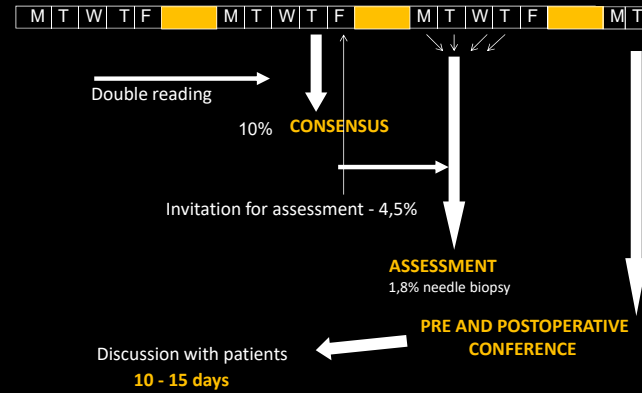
| M | T | W | T | F |  | M | T | W | T | F |  | M | T | W | T | F |  | M | T |
|---|---|---|---|---|---|---|---|---|---|---|---|---|---|---|---|---|---|---|---|

Double reading

10% CONSENSUS

Invitation for assessment - 4,5%

ASSESSMENT
1,8% needle biopsy

PRE AND POSTOPERATIVE CONFERENCE

Discussion with patients
10 - 15 days